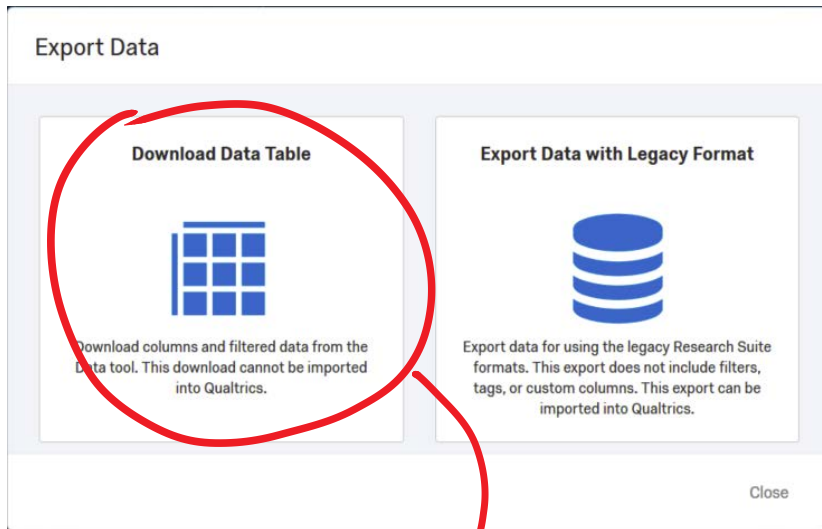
Export Data

Download Data Table

Download columns and filtered data from the Data tool. This download cannot be imported into Qualtrics.

Export Data with Legacy Format

Export data for using the legacy Research Suite formats. This export does not include filters, tags, or custom columns. This export can be imported into Qualtrics.

Close